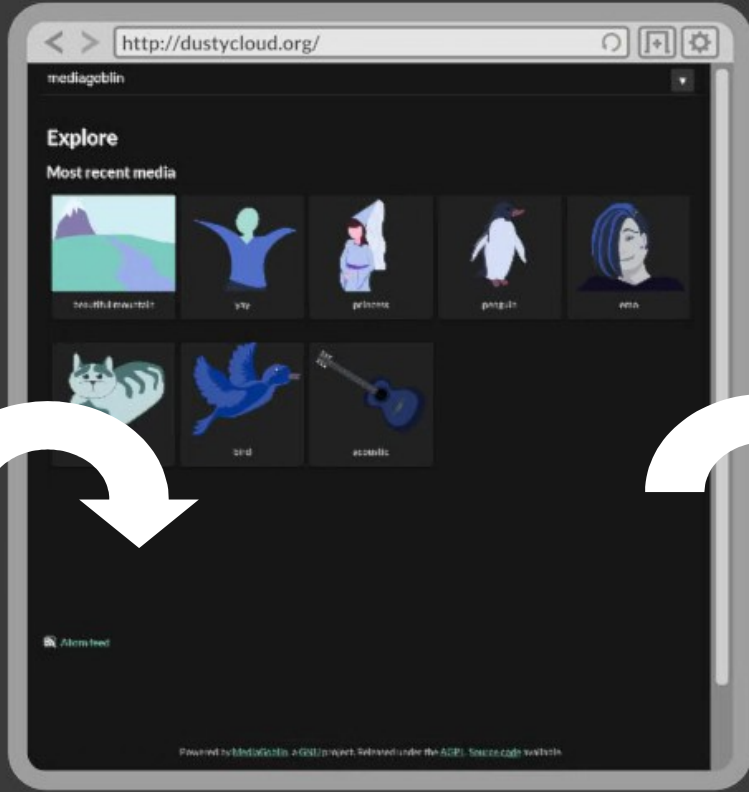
http://dustycloud.org/

mediagoblin

Explore

Most recent media

beautiful mountain

yay

princess

penguin

emo

bird

acoustic

Atom feed

Powered by MediaGoblin, a GNU project. Released under the AGPL. Source code available.